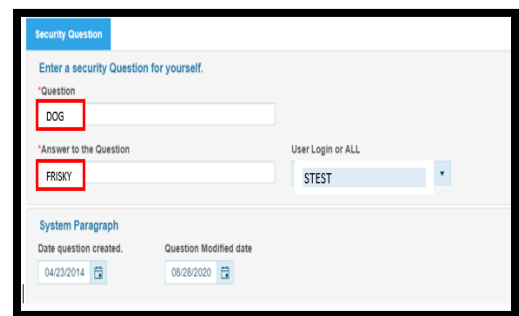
Security Question

Enter a security Question for yourself.

*Question

DOG

*Answer to the Question

FRISKY

User Login or ALL

STEST

System Paragraph

Date question created.

04/23/2014

Question Modified date

08/28/2020